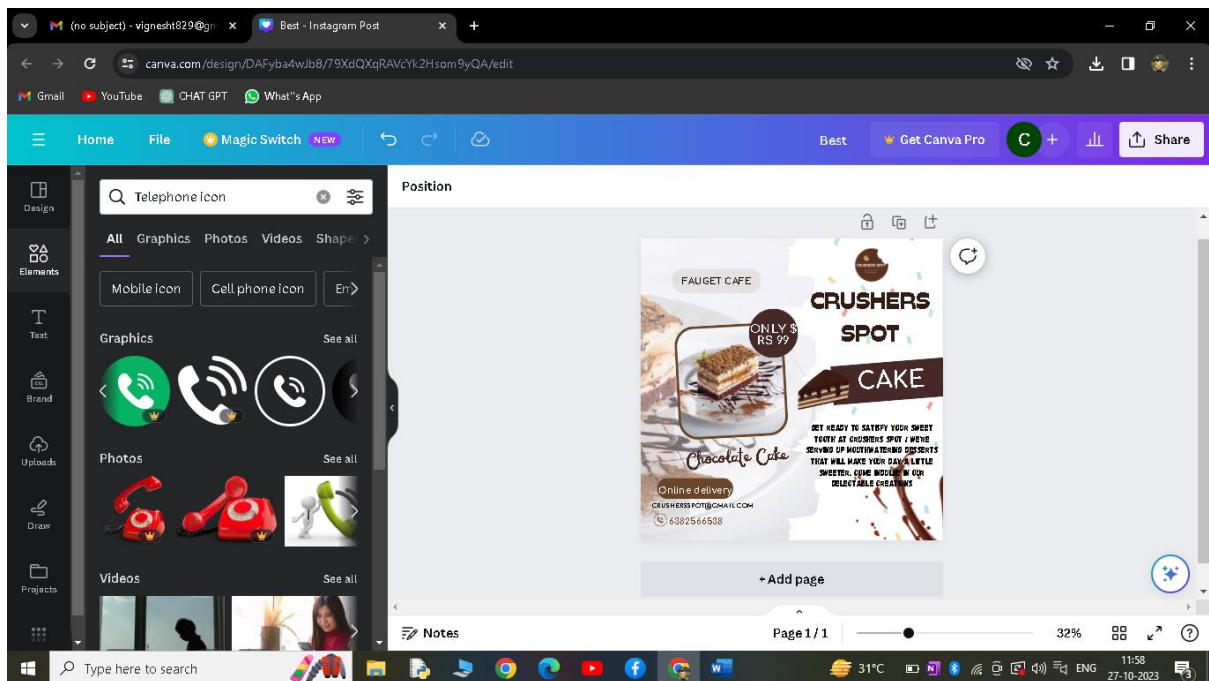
(no subject) - vignesht829@gm ×
Best - Instagram Post ×
+
canva.com/design/DAFyba4wJb8/79XdQXqRAVcYk2Hsom9yQA/edit
Gmail YouTube CHAT GPT What''s App
Home File Magic Switch NEW
Best Get Canva Pro C + Share
Design
Elements
Text
Brand
Uploads
Draw
Projects
Telephone icon
All Graphics Photos Videos Shape
Mobile icon Cell phone icon Em
Graphics See all
Photos See all
Videos See all
Position
FAUGET CAFE
CRUSHERS SPOT
ONLY $ RS 99
CAKE
Chocolate Cake
GET READY TO SATISFY YOUR SWEET TOOTH AT CRUSHERS SPOT ! WE'RE SERVING UP MOUTHWATERING DESSERTS THAT WILL MAKE YOUR DAY A LITTLE SWEETER. COME INDULGE IN OUR DELECTABLE CREATIONS
Online delivery
CRUSHERSSPOT@GMAIL.COM
6382566538
+ Add page
Notes
Page 1 / 1
32%
Type here to search
31°C ENG 11:58 27-10-2023